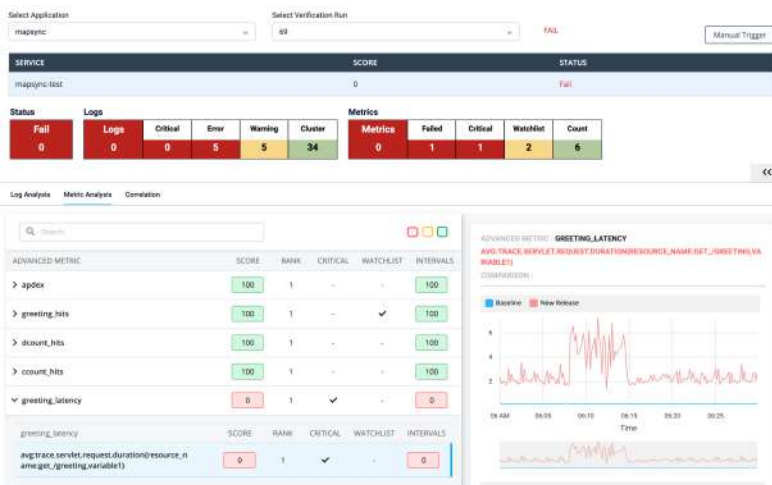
Select Application

mapsync

Select Verification Run

69

FAIL

Manual Trigger

| SERVICE | SCORE | STATUS |
|---|---|---|
| mapsync-test | 0 | Fail |

Status

| Fail |
|---|
| 0 |

Logs

| Logs | Critical | Error | Warning | Cluster |
|---|---|---|---|---|
| 0 | 0 | 5 | 5 | 34 |

Metrics

| Metrics | Failed | Critical | Watchlist | Count |
|---|---|---|---|---|
| 0 | 1 | 1 | 2 | 6 |

Log Analysis Metric Analysis Correlation

Search

| ADVANCED METRIC | SCORE | RANK | CRITICAL | WATCHLIST | INTERVALS |
|---|---|---|---|---|---|
| > apdex | 100 | 1 | - | - | 100 |
| > greeting_hits | 100 | 1 | - | ✔ | 100 |
| > dcount_hits | 100 | 1 | - | - | 100 |
| > ccount_hits | 100 | 1 | - | - | 100 |
| ∨ greeting_latency | 0 | 1 | ✔ | - | 0 |

| greeting_latency | SCORE | RANK | CRITICAL | WATCHLIST | INTERVALS |
|---|---|---|---|---|---|
| avg:trace.servlet.request.duration{resource_name:get_/greeting,variable1} | 0 | 1 | ✔ | - | 0 |

ADVANCED METRIC: GREETING_LATENCY

AVG:TRACE.SERVLET.REQUEST.DURATION{RESOURCE_NAME:GET_/GREETING,VARIABLE1}

COMPARISON

Baseline New Release

6
4
2

06 AM 06:05 06:10 06:15 06:20 06:25

Time